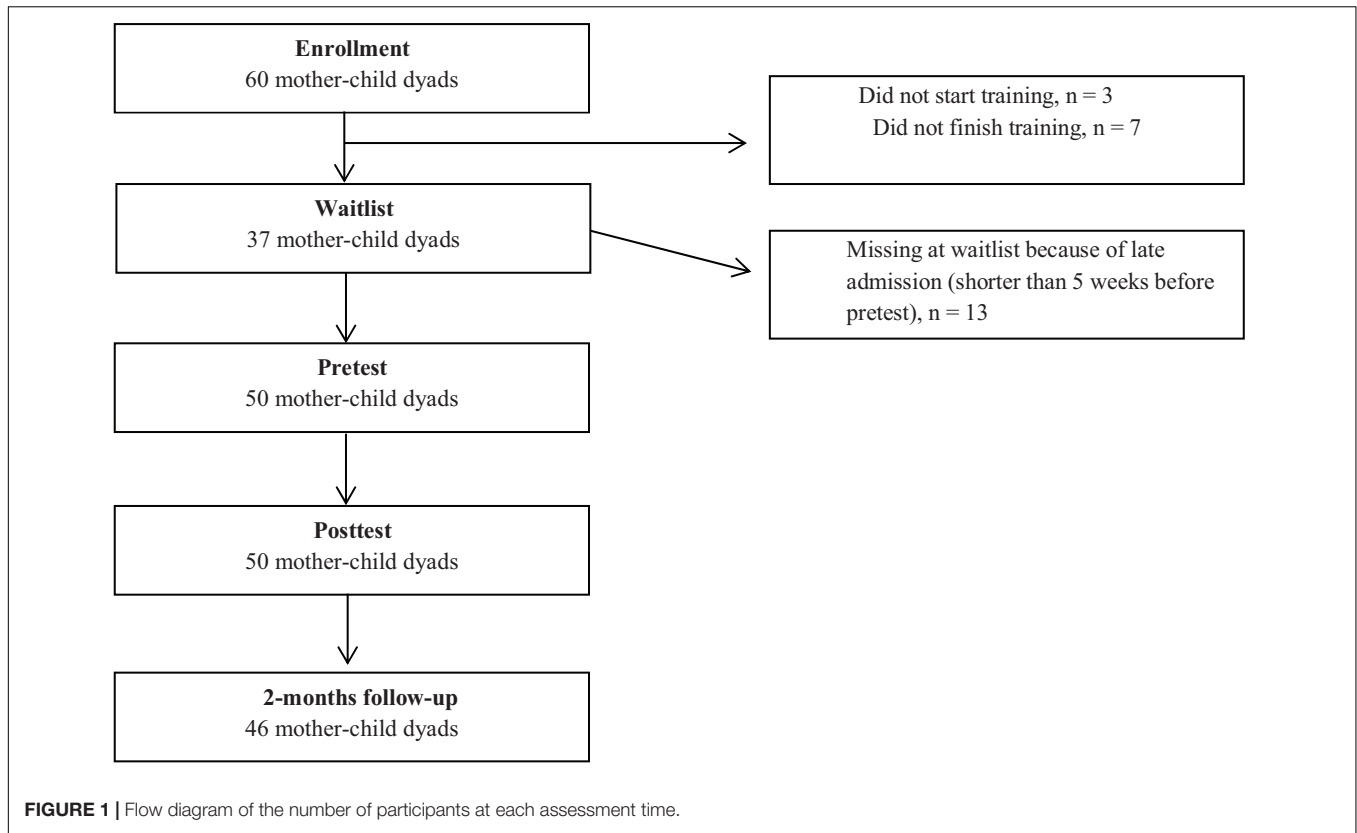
Enrollment
60 mother-child dyads

Did not start training, n = 3
Did not finish training, n = 7

Waitlist
37 mother-child dyads

Missing at waitlist because of late admission (shorter than 5 weeks before pretest), n = 13

Pretest
50 mother-child dyads

Posttest
50 mother-child dyads

2-months follow-up
46 mother-child dyads

FIGURE 1 | Flow diagram of the number of participants at each assessment time.